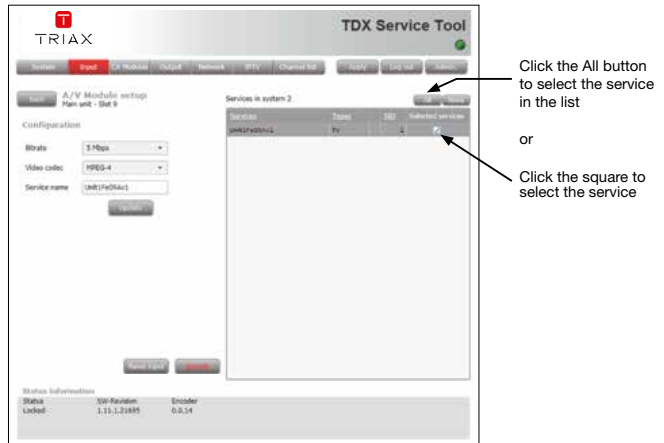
TRIAX

TDX Service Tool

System Input CA Modules Output Network IPTV Channel list Apply Log out Admin

Back A/V Module setup
Main unit - Slot 9

Configuration

Bitrate 5 Mbps

Video codec MPEG-4

Service name Unit1Fe0RAc1

Update

Services in system 2

All None

| Services | Types | SID | Selected services |
|---|---|---|---|
| Unit1Fe0RAc1 | tv | 1 | |

Reset Input Cancel

Status information

| Status | SW-Revision | Encoder |
|---|---|---|
| Locked | 1.11.1.21695 | 0.0.14 |

Click the All button to select the service in the list

or

Click the square to select the service